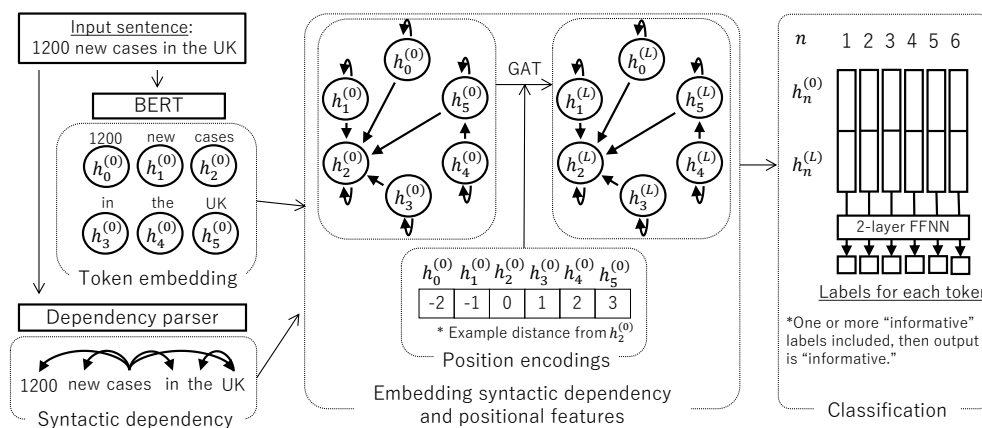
Input sentence:
1200 new cases in the UK

BERT

1200 $h_0^{(0)}$ new $h_1^{(0)}$ cases $h_2^{(0)}$
in $h_3^{(0)}$ the $h_4^{(0)}$ UK $h_5^{(0)}$

Token embedding

Dependency parser

1200 new cases in the UK

Syntactic dependency

$h_0^{(0)}$ $h_1^{(0)}$ $h_2^{(0)}$ $h_3^{(0)}$ $h_4^{(0)}$ $h_5^{(0)}$

GAT

$h_0^{(L)}$ $h_1^{(L)}$ $h_2^{(L)}$ $h_3^{(L)}$ $h_4^{(L)}$ $h_5^{(L)}$

$h_0^{(0)}$ $h_1^{(0)}$ $h_2^{(0)}$ $h_3^{(0)}$ $h_4^{(0)}$ $h_5^{(0)}$

| -2 | -1 | 0 | 1 | 2 | 3 |
|---|---|---|---|---|---|

* Example distance from $h_2^{(0)}$

Position encodings

Embedding syntactic dependency and positional features

$n$ 1 2 3 4 5 6

$h_n^{(0)}$

$h_n^{(L)}$

2-layer FFNN

Labels for each token

*One or more "informative" labels included, then output is "informative."

Classification